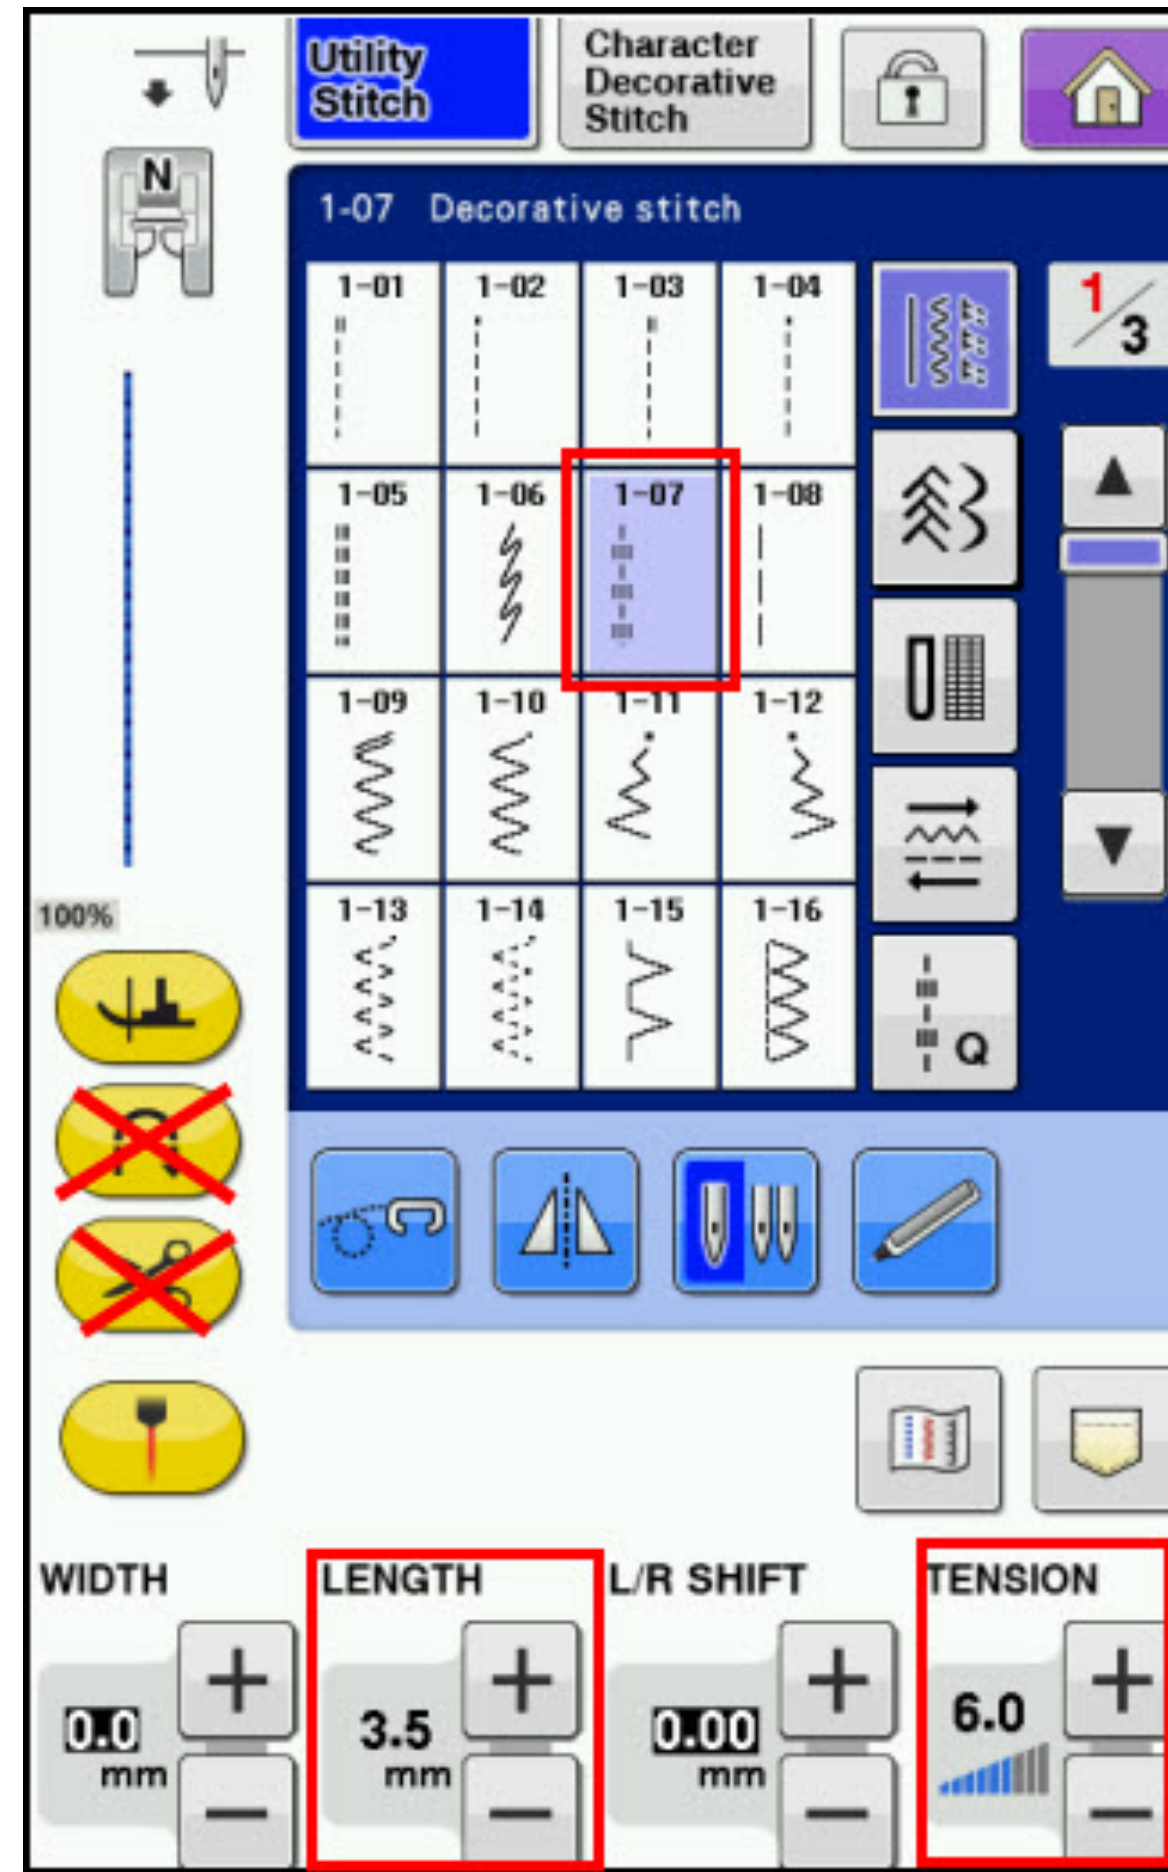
Utility Stitch

Character Decorative Stitch

N

1-07 Decorative stitch

| 1-01 | 1-02 | 1-03 | 1-04 |
|---|---|---|---|
| 1-05 | 1-06 | 1-07 | 1-08 |
| 1-09 | 1-10 | 1-11 | 1-12 |
| 1-13 | 1-14 | 1-15 | 1-16 |

$\frac{1}{3}$

Q

100%

WIDTH
0.0
mm

LENGTH
3.5
mm

L/R SHIFT
0.00
mm

TENSION
6.0